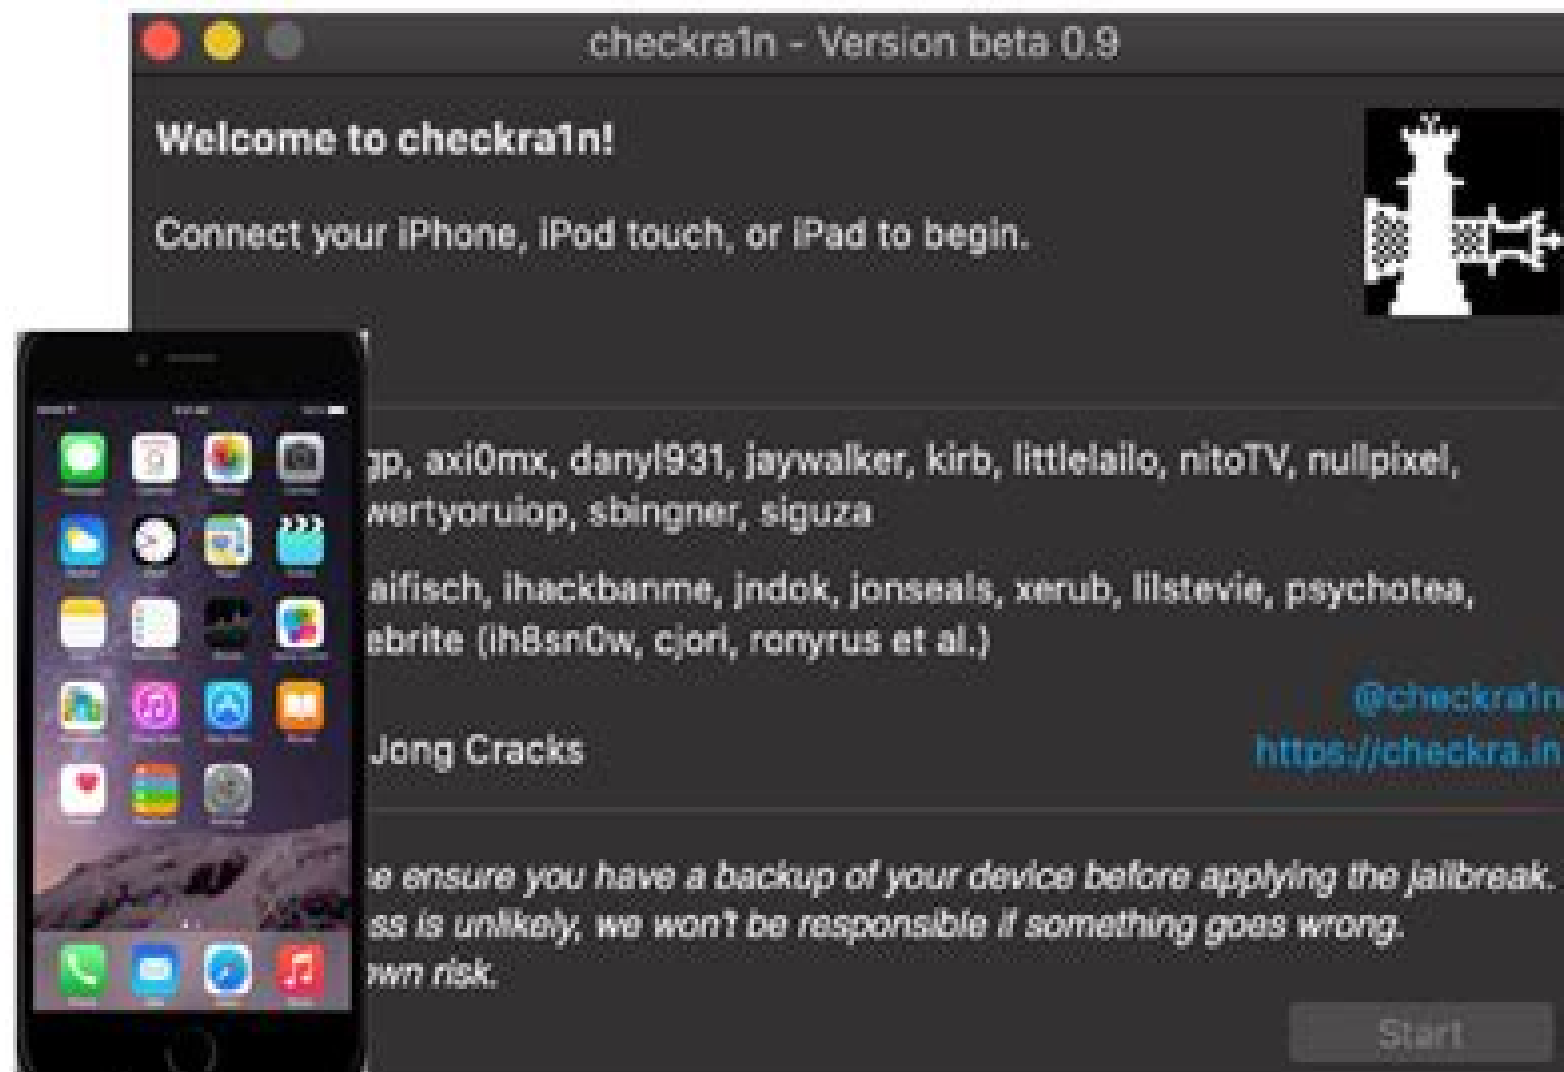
checkra1n - Version beta 0.9

Welcome to checkra1n!

Connect your iPhone, iPod touch, or iPad to begin.

gp, axi0mx, danyl931, jaywalker, kirb, littlelailo, nitoTV, nullpixel, wertyoruiop, sbingner, siguza

aifisch, ihackbanme, jndok, jonseals, xerub, lilstevie, psychotea, ebrite (ih8sn0w, cjori, ronyrus et al.)

Jong Cracks

@checkra1n
https://checkra.in

e ensure you have a backup of your device before applying the jailbreak. ss is unlikely, we won't be responsible if something goes wrong. wn risk.

Start